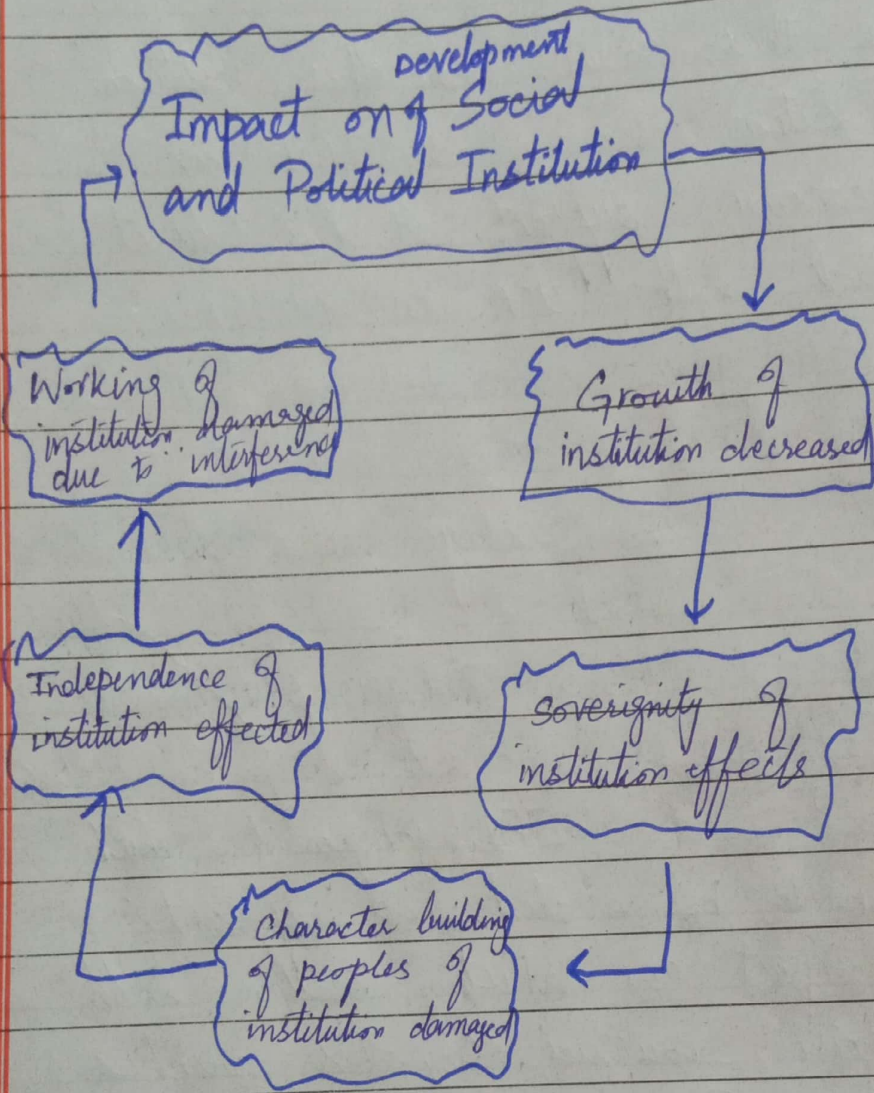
Impact on development of Social and Political Institution

Growth of institution decreased

soverignity of institution effects

Character building of peoples of institution damaged

Independence of institution effected

Working of institution damaged due to interfesence